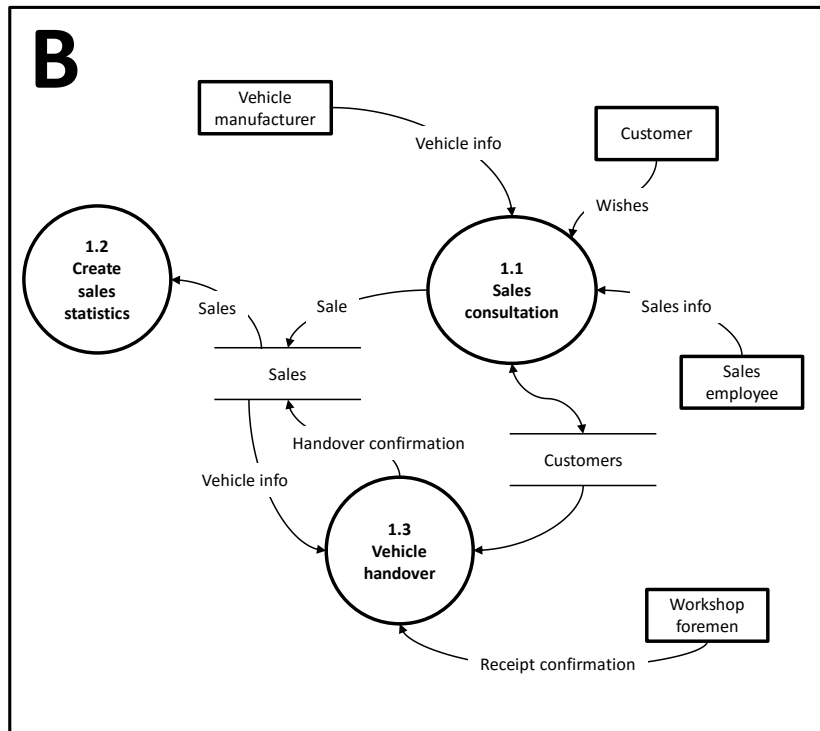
B

Vehicle manufacturer

Vehicle info

Customer

Wishes

1.2
Create sales statistics

1.1
Sales consultation

Sales

Sale

Sales info

Sales

Sales employee

Handover confirmation

Customers

Vehicle info

1.3
Vehicle handover

Workshop foremen

Receipt confirmation